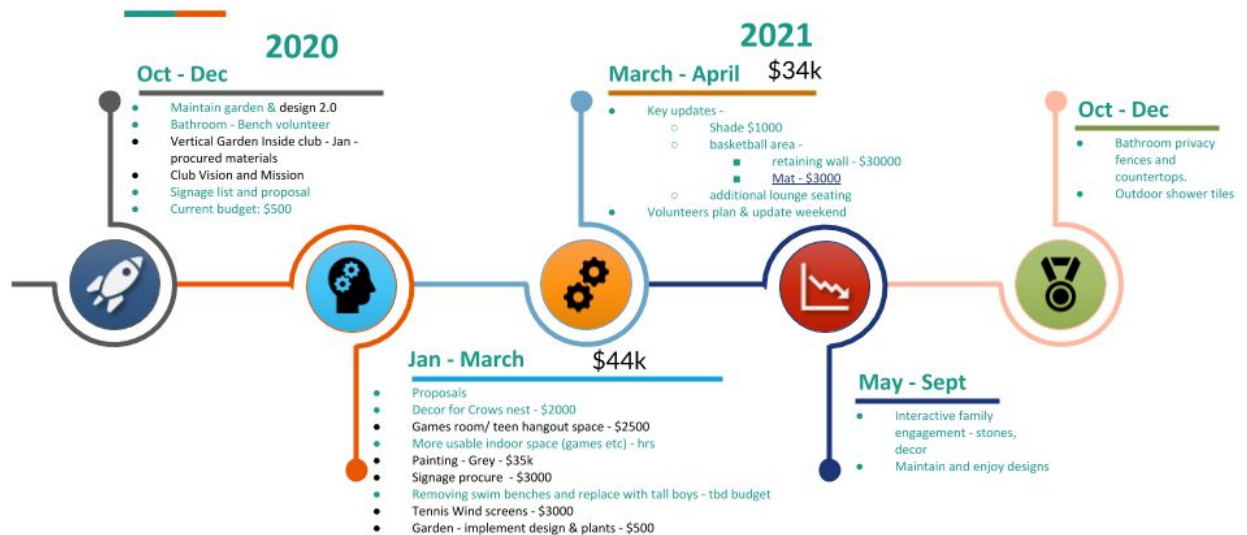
2020

Oct - Dec

- Maintain garden & design 2.0
- Bathroom - Bench volunteer
- Vertical Garden Inside club - Jan - procured materials
- Club Vision and Mission
- Signage list and proposal
- Current budget: $500

2021

March - April $34k

- Key updates -
  - Shade $1000
  - basketball area -
    - retaining wall - $30000
    - Mat - $3000
  - additional lounge seating
- Volunteers plan & update weekend

Oct - Dec

- Bathroom privacy fences and countertops.
- Outdoor shower tiles

Jan - March $44k

- Proposals
- Decor for Crows nest - $2000
- Games room/ teen hangout space - $2500
- More usable indoor space (games etc) - hrs
- Painting - Grey - $35k
- Signage procure - $3000
- Removing swim benches and replace with tall boys - tbd budget
- Tennis Wind screens - $3000
- Garden - implement design & plants - $500

May - Sept

- Interactive family engagement - stones, decor
- Maintain and enjoy designs